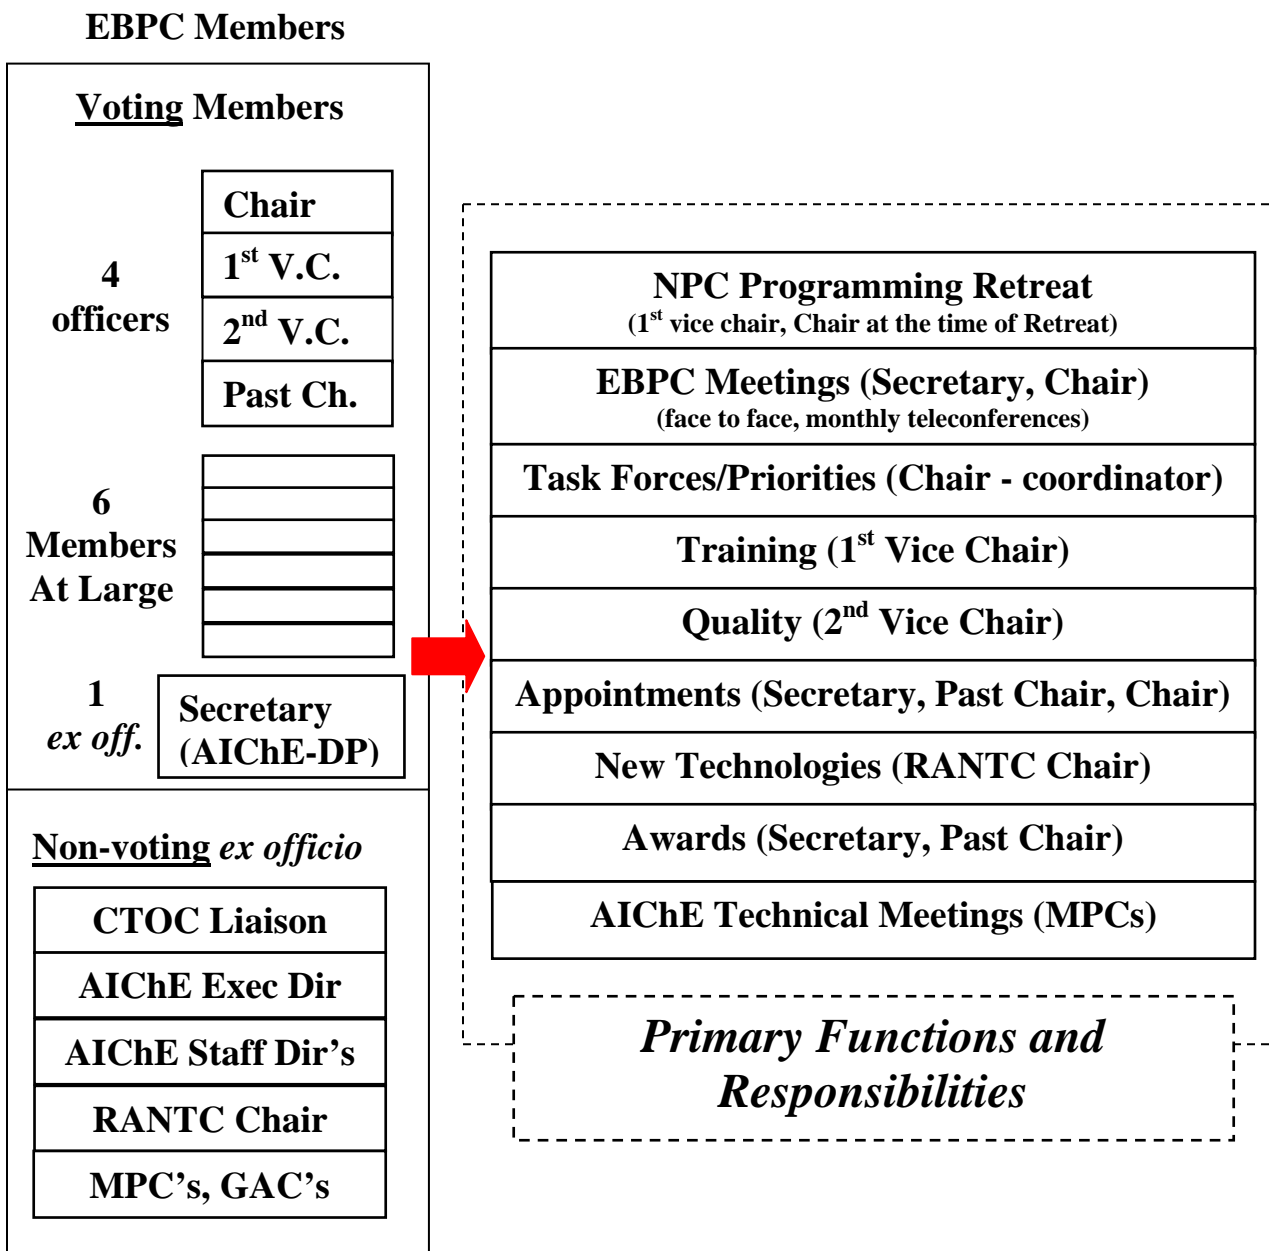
EBPC Members

Voting Members

4 officers

Chair

1$^{st}$ V.C.

2$^{nd}$ V.C.

Past Ch.

6 Members At Large

1 *ex off.*

Secretary (AIChE-DP)

Non-voting *ex officio*

CTOC Liaison

AIChE Exec Dir

AIChE Staff Dir’s

RANTC Chair

MPC’s, GAC’s

NPC Programming Retreat
(1$^{st}$ vice chair, Chair at the time of Retreat)

EBPC Meetings (Secretary, Chair)
(face to face, monthly teleconferences)

Task Forces/Priorities (Chair - coordinator)

Training (1$^{st}$ Vice Chair)

Quality (2$^{nd}$ Vice Chair)

Appointments (Secretary, Past Chair, Chair)

New Technologies (RANTC Chair)

Awards (Secretary, Past Chair)

AIChE Technical Meetings (MPCs)

*Primary Functions and Responsibilities*